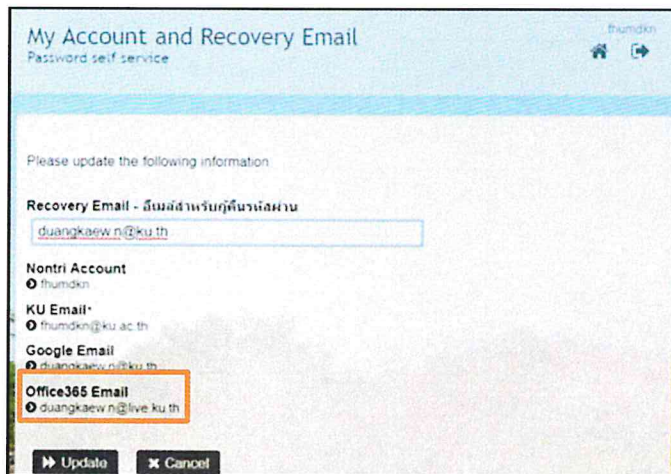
My Account and Recovery Email
Password self service

fhumdkn

Please update the following information

Recovery Email - อีเมล์สำหรับกู้คืนรหัสผ่าน

duangkaew.n@ku.th

Nontri Account
fhumdkn

KU Email*
fhumdkn@ku.ac.th

Google Email
duangkaew.n@ku.th

Office365 Email
duangkaew.n@live.ku.th

Update
Cancel